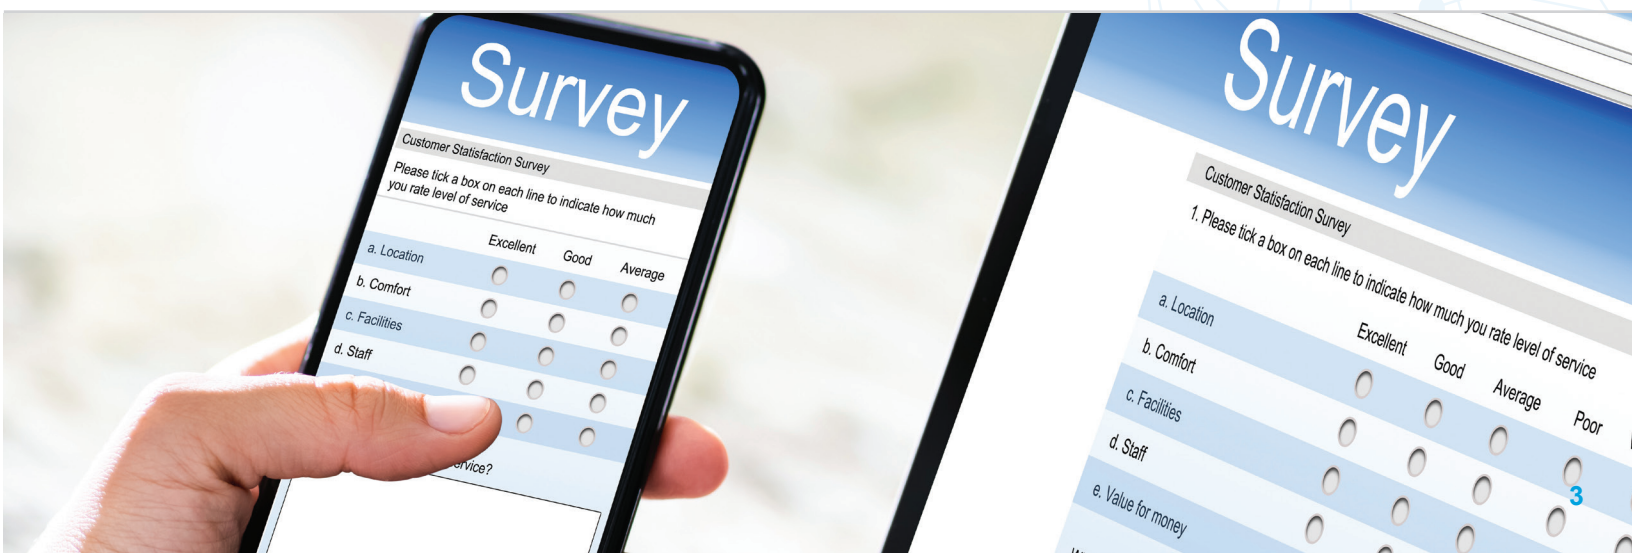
Survey

Customer Statisfaction Survey

Please tick a box on each line to indicate how much you rate level of service

| | Excellent | Good | Average |
|---|---|---|---|
| a. Location | | | |
| b. Comfort | | | |
| c. Facilities | | | |
| d. Staff | | | |

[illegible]rvice?

Survey

Customer Statisfaction Survey

1. Please tick a box on each line to indicate how much you rate level of service

| | Excellent | Good | Average | Poor |
|---|---|---|---|---|
| a. Location | | | | |
| b. Comfort | | | | |
| c. Facilities | | | | |
| d. Staff | | | | |
| e. Value for money | | | | |

3